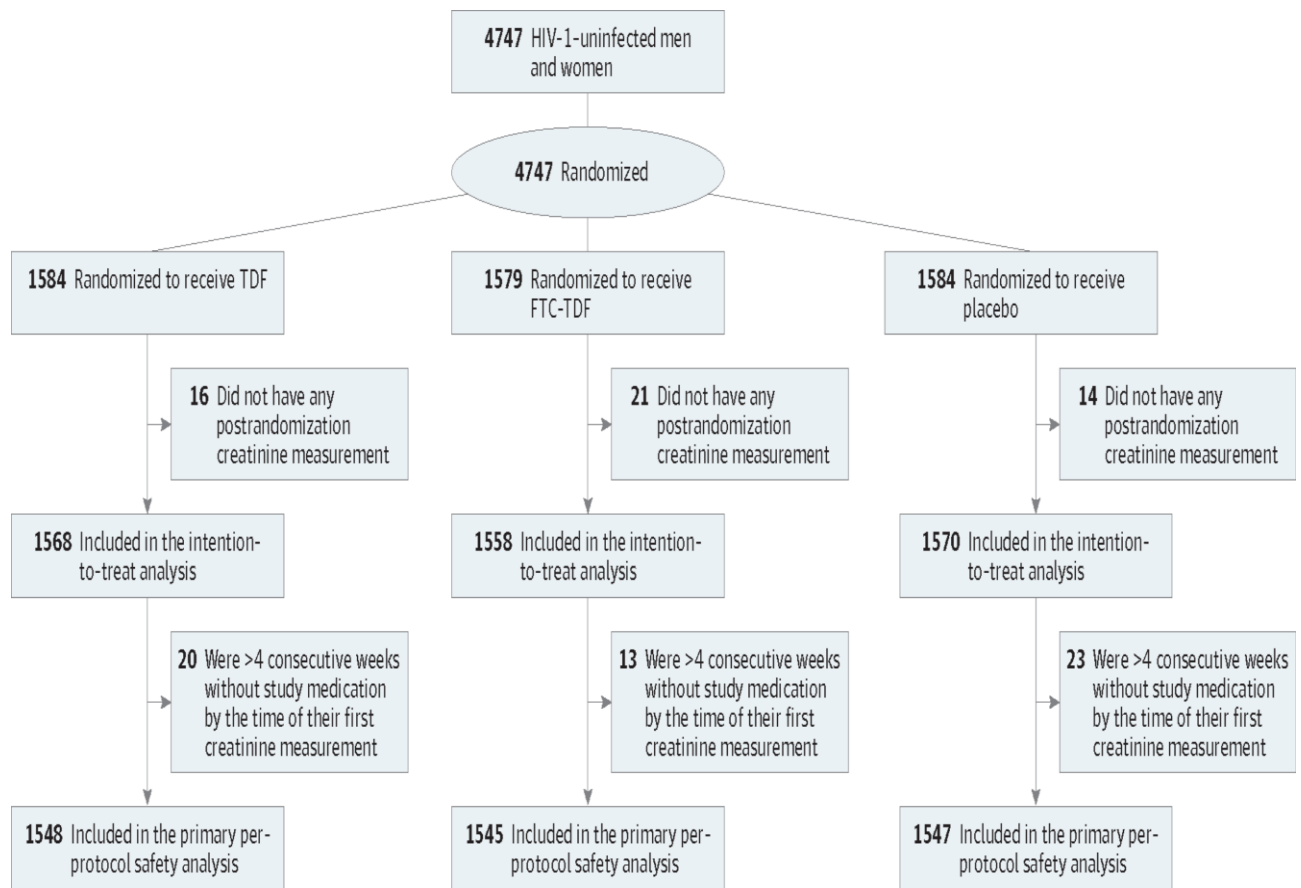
4747 HIV-1-uninfected men and women

4747 Randomized

1584 Randomized to receive TDF

16 Did not have any postrandomization creatinine measurement

1568 Included in the intention-to-treat analysis

20 Were >4 consecutive weeks without study medication by the time of their first creatinine measurement

1548 Included in the primary per-protocol safety analysis

1579 Randomized to receive FTC-TDF

21 Did not have any postrandomization creatinine measurement

1558 Included in the intention-to-treat analysis

13 Were >4 consecutive weeks without study medication by the time of their first creatinine measurement

1545 Included in the primary per-protocol safety analysis

1584 Randomized to receive placebo

14 Did not have any postrandomization creatinine measurement

1570 Included in the intention-to-treat analysis

23 Were >4 consecutive weeks without study medication by the time of their first creatinine measurement

1547 Included in the primary per-protocol safety analysis